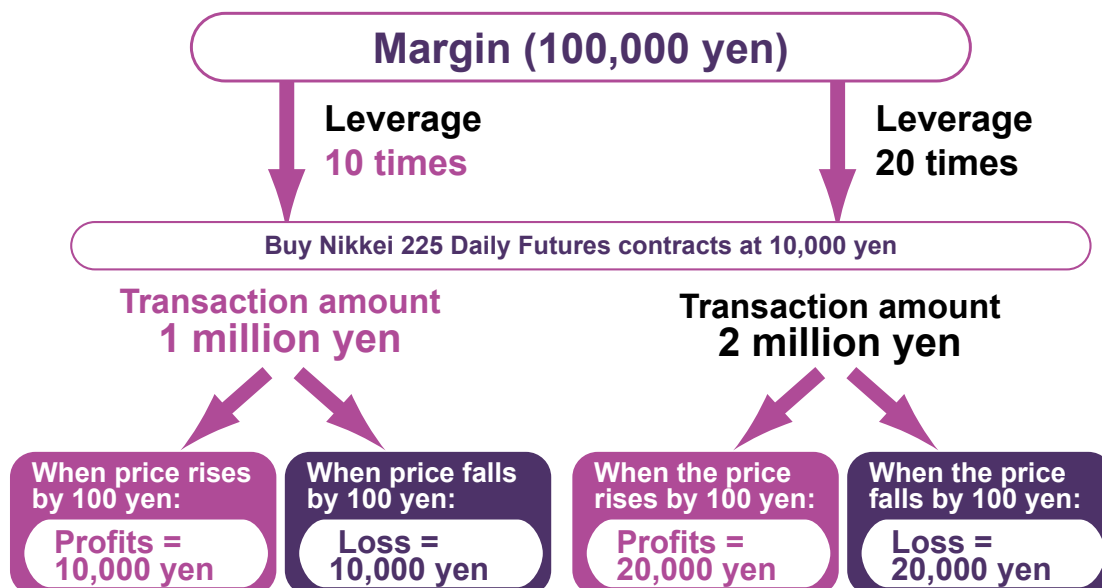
Margin (100,000 yen)

Leverage
10 times

Leverage
20 times

Buy Nikkei 225 Daily Futures contracts at 10,000 yen

Transaction amount
1 million yen

Transaction amount
2 million yen

When price rises by 100 yen:
Profits = 10,000 yen

When price falls by 100 yen:
Loss = 10,000 yen

When the price rises by 100 yen:
Profits = 20,000 yen

When the price falls by 100 yen:
Loss = 20,000 yen